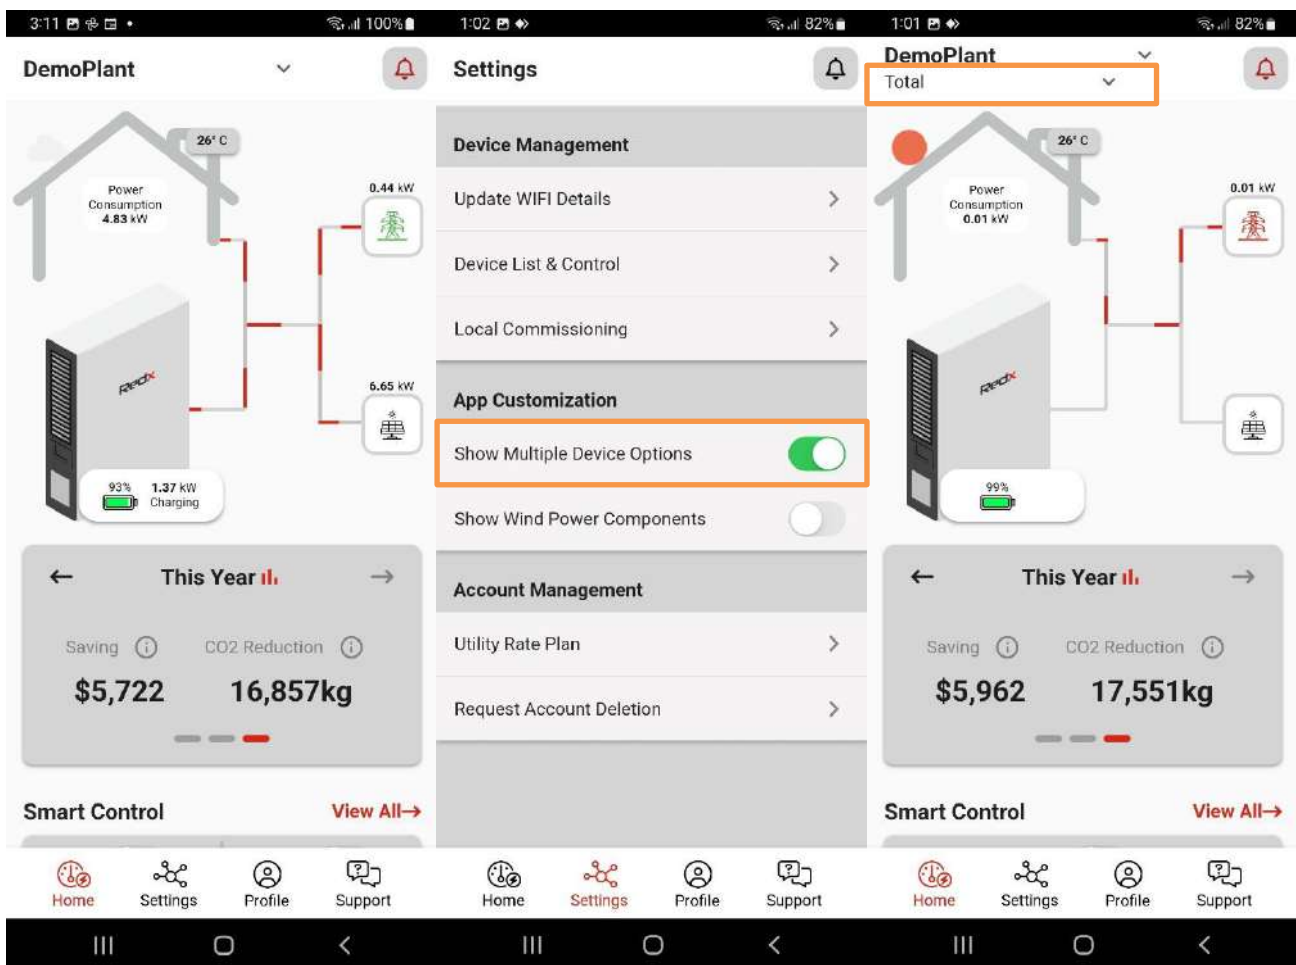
3:11 100%

DemoPlant

26° C

Power Consumption 4.83 kW

0.44 kW

6.65 kW

RedX

93% 1.37 kW Charging

← This Year →

Saving CO2 Reduction

$5,722 16,857kg

Smart Control View All→

Home Settings Profile Support

1:02 82%

Settings

Device Management

Update WIFI Details

Device List & Control

Local Commissioning

App Customization

Show Multiple Device Options

Show Wind Power Components

Account Management

Utility Rate Plan

Request Account Deletion

Home Settings Profile Support

1:01 82%

DemoPlant

Total

26° C

Power Consumption 0.01 kW

0.01 kW

RedX

99%

← This Year →

Saving CO2 Reduction

$5,962 17,551kg

Smart Control View All→

Home Settings Profile Support